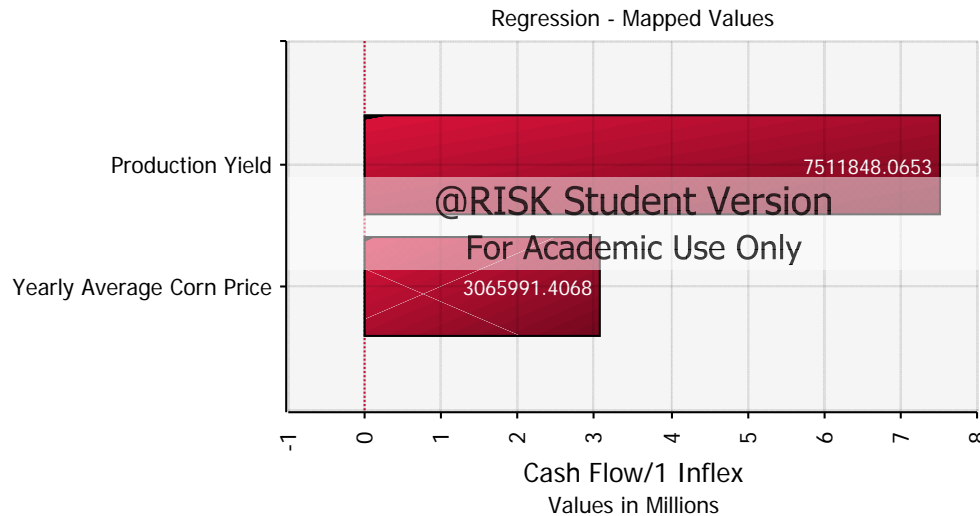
Regression - Mapped Values

Production Yield

7511848.0653

@RISK Student Version

For Academic Use Only

Yearly Average Corn Price

3065991.4068

-1
0
1
2
3
4
5
6
7
8

Cash Flow/1 Inflex
Values in Millions